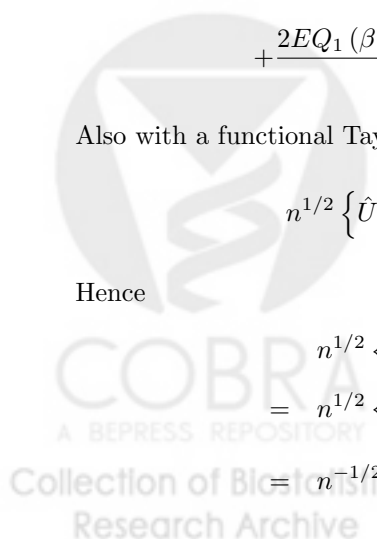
$+\frac{2EQ_1(\beta$

Also with a functional Tay

$n^{1/2}\left\{\hat{U}\right.$

Hence

$n^{1/2}$ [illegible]

$= \quad n^{1/2}$ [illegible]

$= \quad n^{-1/2}$ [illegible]

COBRA
A BEPRESS REPOSITORY
Collection of Biostatistics
Research Archive